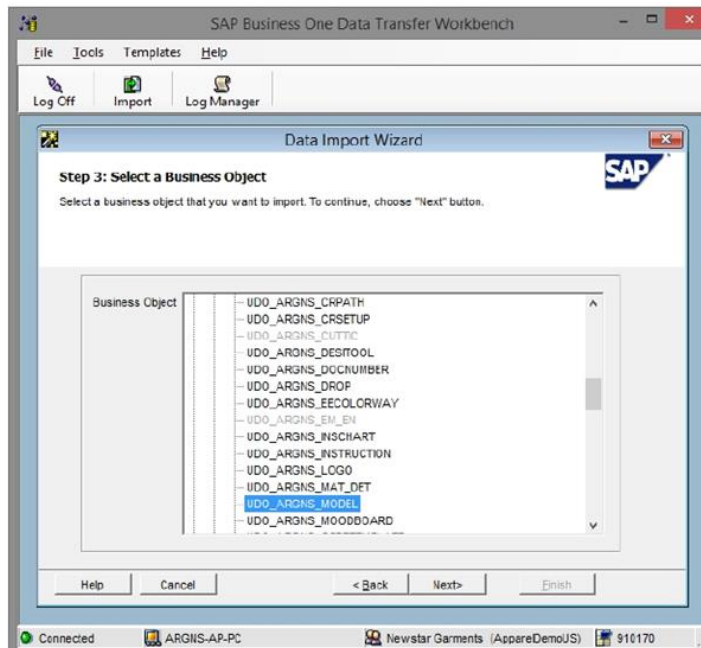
SAP Business One Data Transfer Workbench

File Tools Templates Help

Log Off Import Log Manager

Data Import Wizard

Step 3: Select a Business Object

SAP

Select a business object that you want to import. To continue, choose "Next" button.

Business Object

UDO_ARGNS_CRPATH
UDO_ARGNS_CRSETUP
UDO_ARGNS_CUTTIC
UDO_ARGNS_DESITOOL
UDO_ARGNS_DOCNUMBER
UDO_ARGNS_DROP
UDO_ARGNS_EECOLORWAY
UDO_ARGNS_EM_EN
UDO_ARGNS_INSCHART
UDO_ARGNS_INSTRUCTION
UDO_ARGNS_LOGO
UDO_ARGNS_MAT_DET
UDO_ARGNS_MODEL
UDO_ARGNS_MOODBOARD

Help Cancel < Back Next> Finish

Connected ARGNS-AP-PC Newstar Garments (AppareDemoUS) 910170